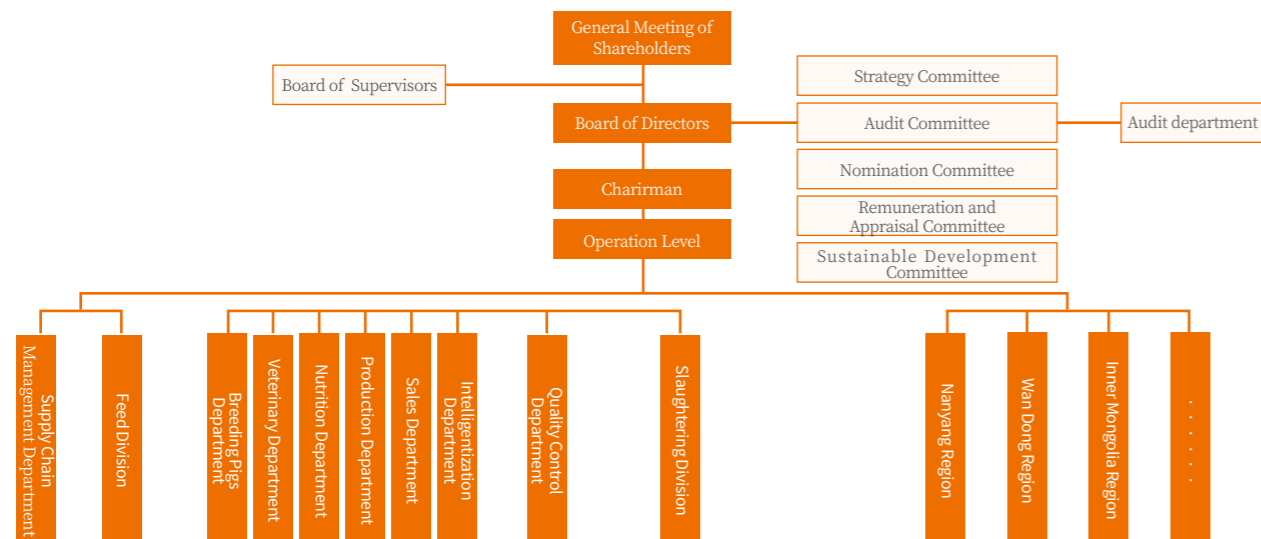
General Meeting of Shareholders

Board of Supervisors

Board of Directors

Strategy Committee

Audit Committee

Audit department

Nomination Committee

Remuneration and Appraisal Committee

Sustainable Development Committee

Charirman

Operation Level

Supply Chain Management Department

Feed Division

Breeding Pigs Department

Veterinary Department

Nutrition Department

Production Department

Sales Department

Intelligentization Department

Quality Control Department

Slaughtering Division

Nanyang Region

Wan Dong Region

Inner Mongolia Region

......